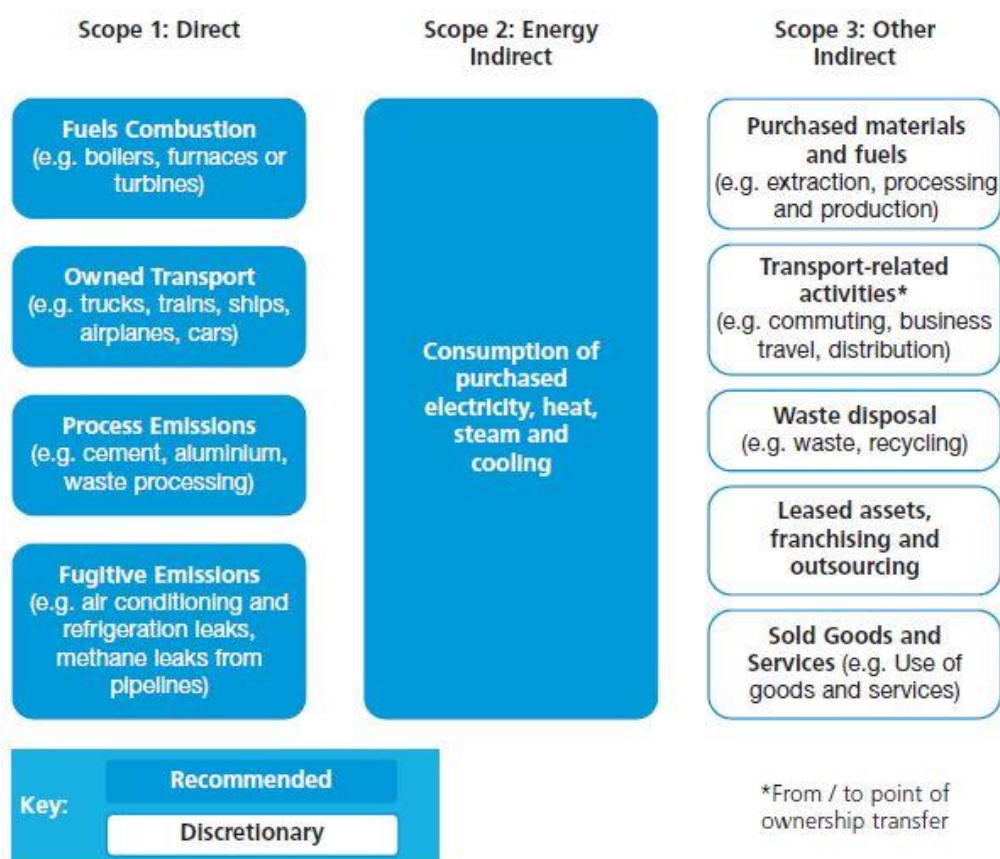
Scope 1: Direct

Fuels Combustion
(e.g. boilers, furnaces or turbines)

Owned Transport
(e.g. trucks, trains, ships, airplanes, cars)

Process Emissions
(e.g. cement, aluminium, waste processing)

Fugitive Emissions
(e.g. air conditioning and refrigeration leaks, methane leaks from pipelines)

Scope 2: Energy Indirect

Consumption of purchased electricity, heat, steam and cooling

Scope 3: Other Indirect

Purchased materials and fuels
(e.g. extraction, processing and production)

Transport-related activities*
(e.g. commuting, business travel, distribution)

Waste disposal
(e.g. waste, recycling)

Leased assets, franchising and outsourcing

Sold Goods and Services (e.g. Use of goods and services)

Key:
Recommended
Discretionary

*From / to point of ownership transfer